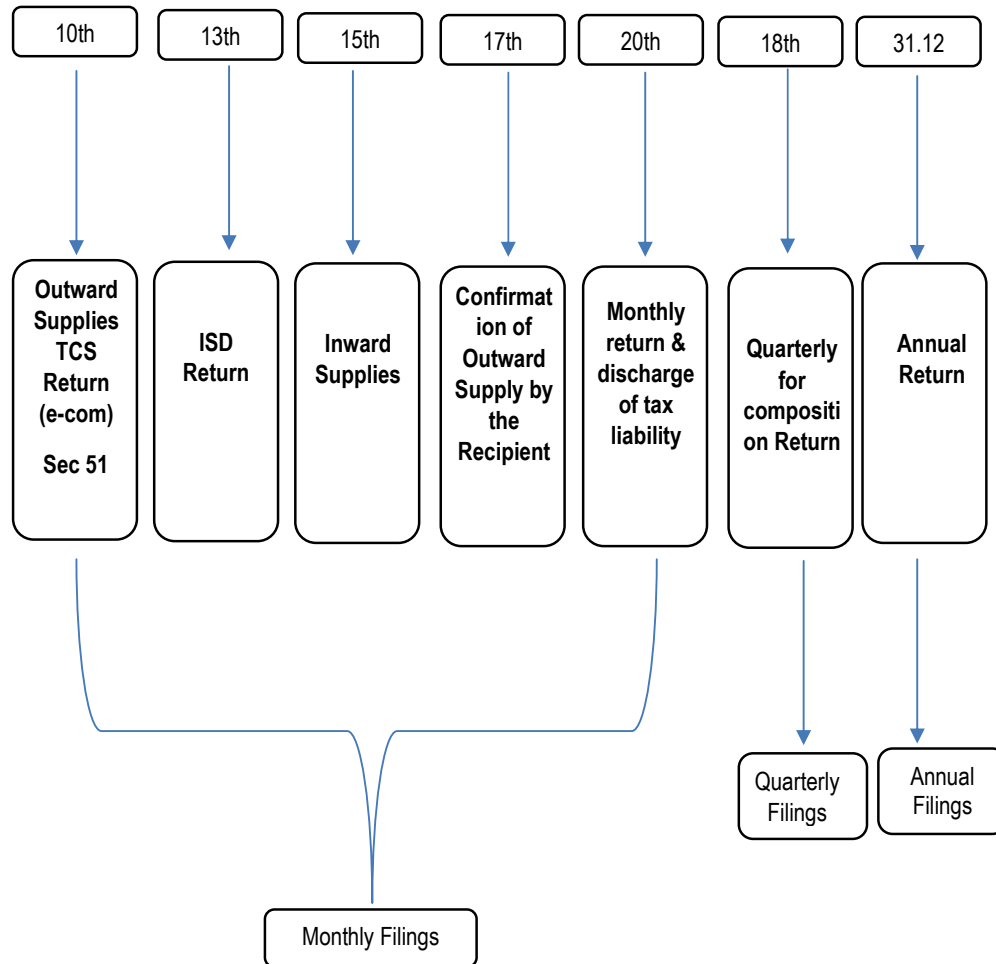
10th

13th

15th

17th

20th

18th

31.12

Outward Supplies TCS Return (e-com)

Sec 51

ISD Return

Inward Supplies

Confirmation of Outward Supply by the Recipient

Monthly return & discharge of tax liability

Quarterly for composition Return

Annual Return

Quarterly Filings

Annual Filings

Monthly Filings